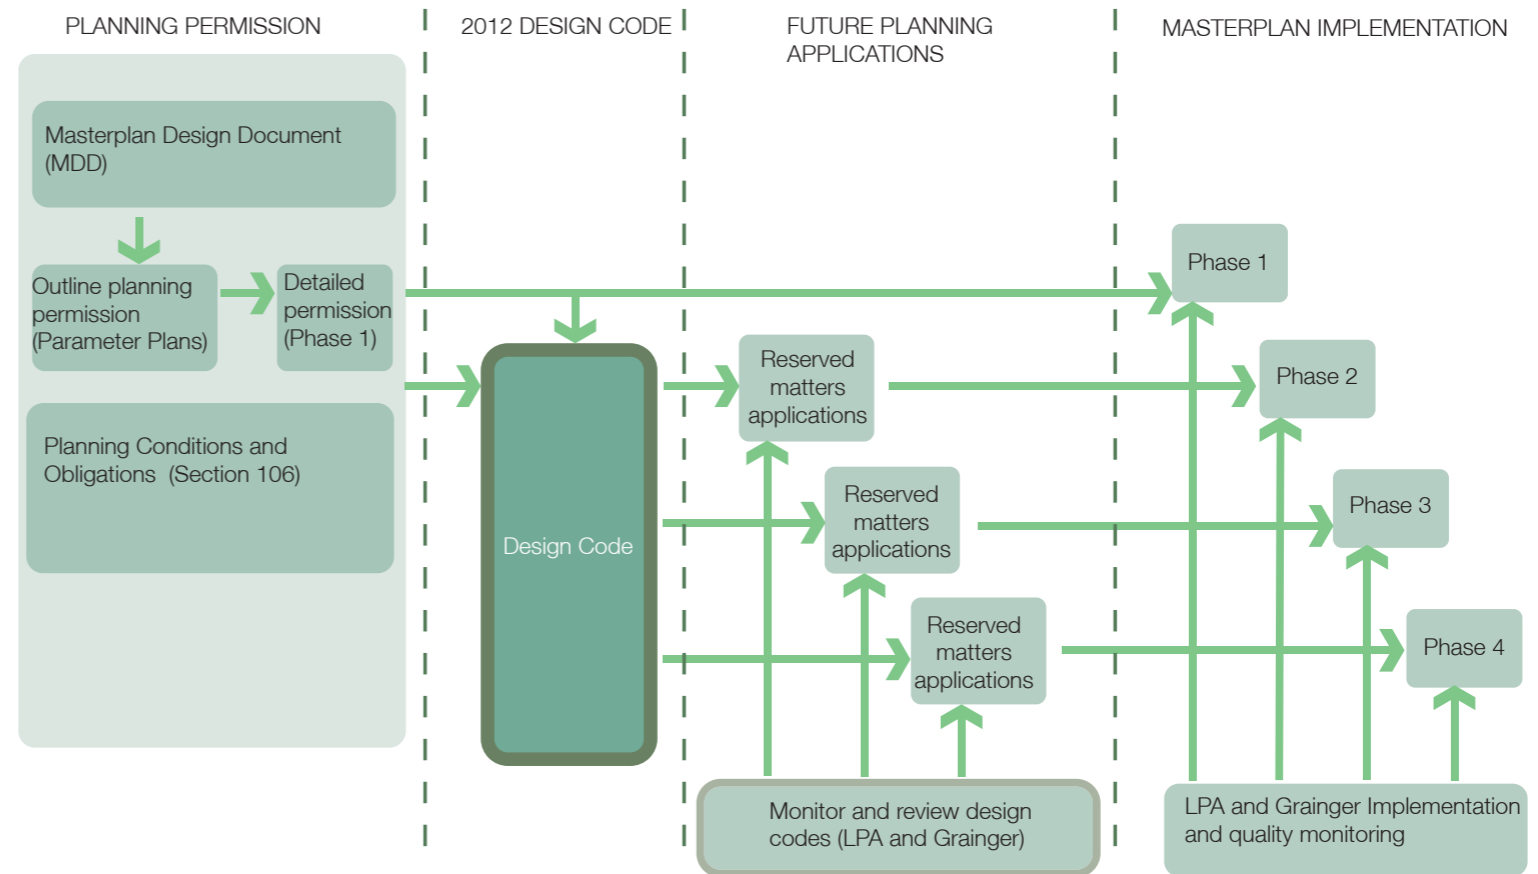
PLANNING PERMISSION

2012 DESIGN CODE

FUTURE PLANNING APPLICATIONS

MASTERPLAN IMPLEMENTATION

Masterplan Design Document (MDD)

Outline planning permission (Parameter Plans)

Detailed permission (Phase 1)

Planning Conditions and Obligations (Section 106)

Design Code

Reserved matters applications

Reserved matters applications

Reserved matters applications

Monitor and review design codes (LPA and Grainger)

Phase 1

Phase 2

Phase 3

Phase 4

LPA and Grainger Implementation and quality monitoring